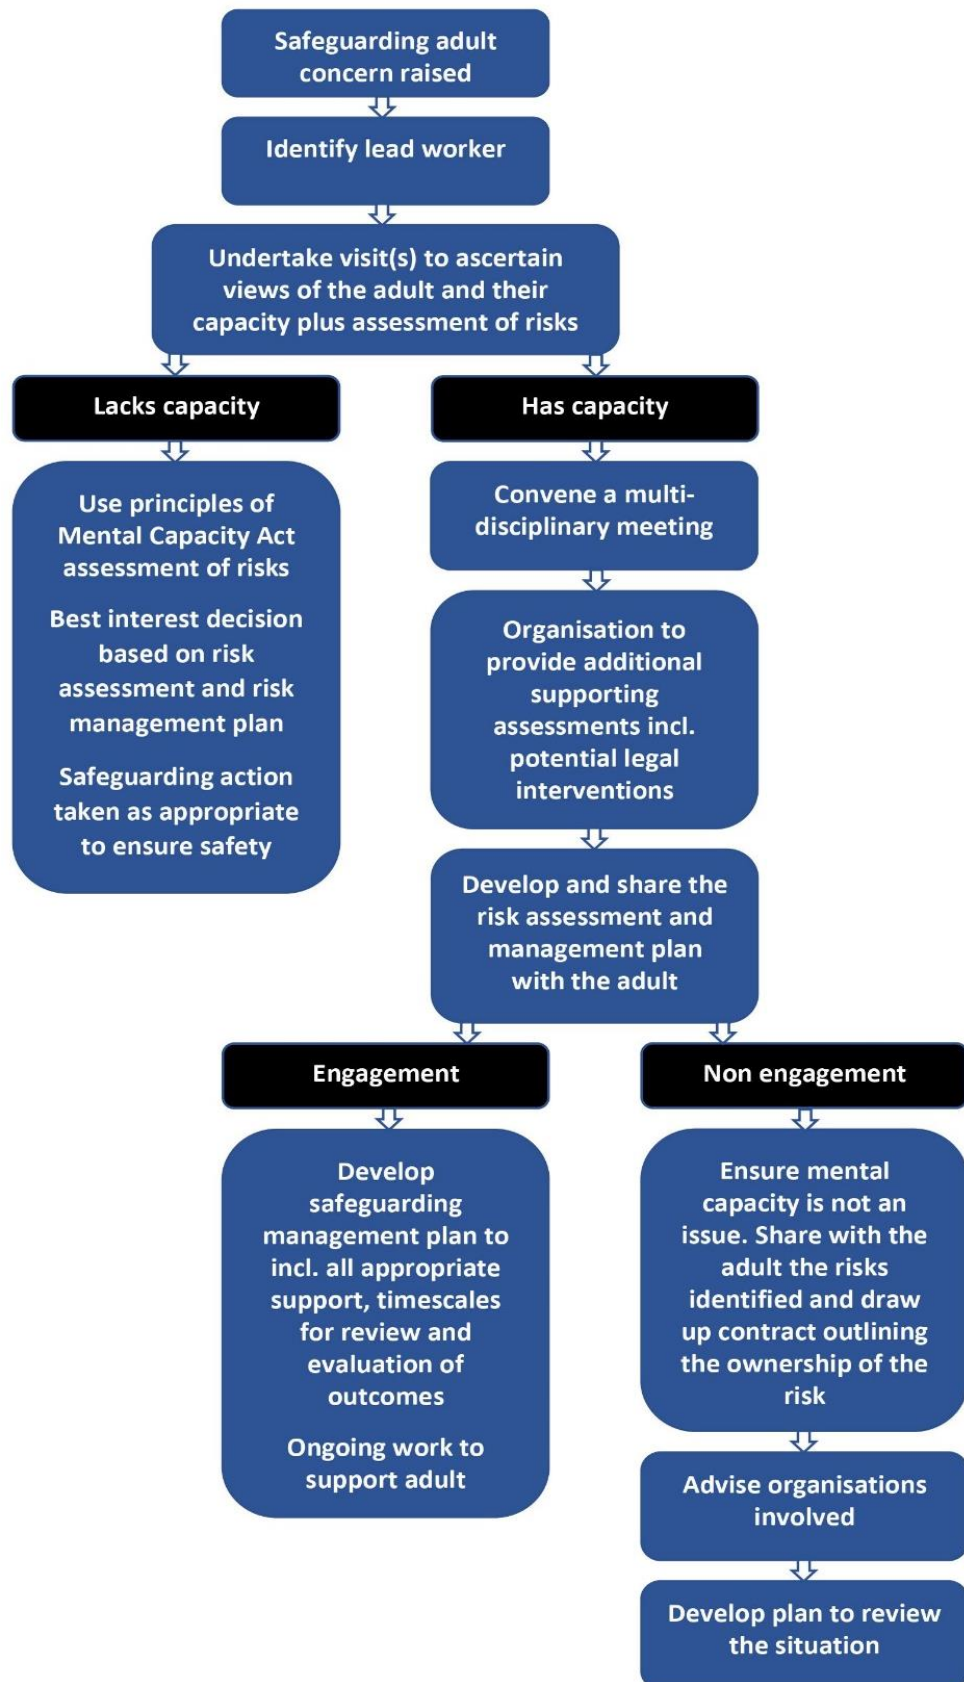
Safeguarding adult concern raised

Identify lead worker

Undertake visit(s) to ascertain views of the adult and their capacity plus assessment of risks

Lacks capacity

Use principles of Mental Capacity Act assessment of risks

Best interest decision based on risk assessment and risk management plan

Safeguarding action taken as appropriate to ensure safety

Has capacity

Convene a multi-disciplinary meeting

Organisation to provide additional supporting assessments incl. potential legal interventions

Develop and share the risk assessment and management plan with the adult

Engagement

Develop safeguarding management plan to incl. all appropriate support, timescales for review and evaluation of outcomes

Ongoing work to support adult

Non engagement

Ensure mental capacity is not an issue. Share with the adult the risks identified and draw up contract outlining the ownership of the risk

Advise organisations involved

Develop plan to review the situation